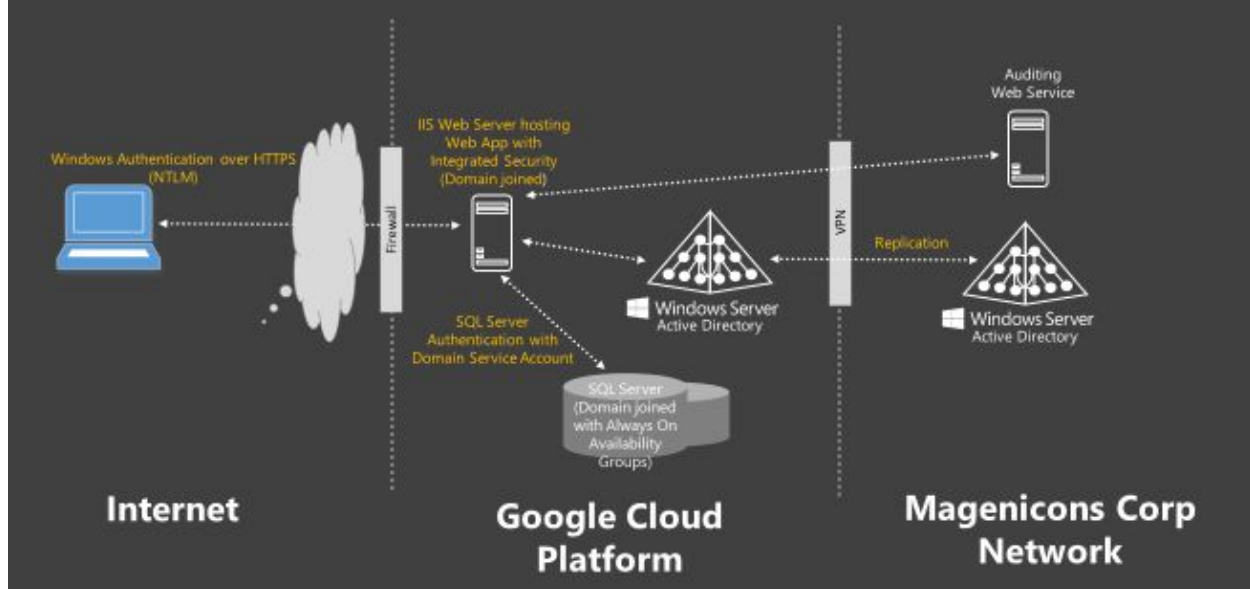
Windows Authentication over HTTPS (NTLM)

Firewall

IIS Web Server hosting Web App with Integrated Security (Domain joined)

SQL Server Authentication with Domain Service Account

SQL Server (Domain joined with Always On Availability Groups)

Windows Server
Active Directory

VPN

Auditing Web Service

Replication

Windows Server
Active Directory

Internet

Google Cloud Platform

Magenicons Corp Network